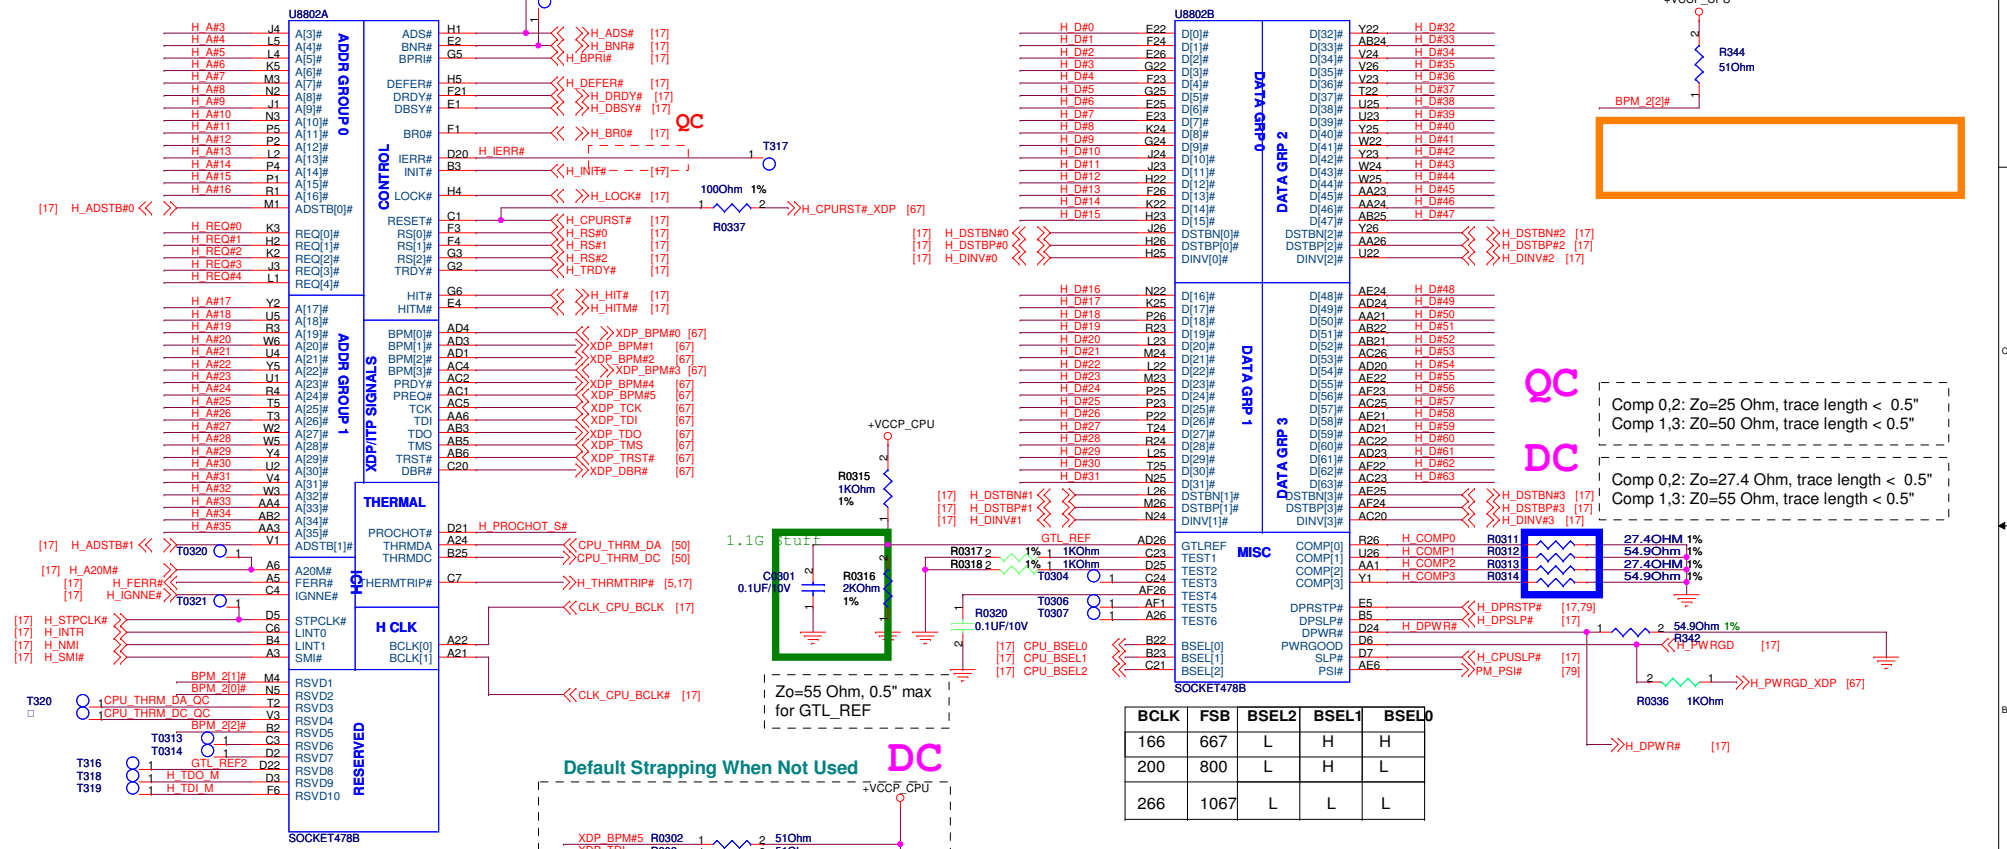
U8802A

H_A#3 J4 A[3]#
H_A#4 L5 A[4]#
H_A#5 L4 A[5]#
H_A#6 K5 A[6]#
H_A#7 M3 A[7]#
H_A#8 N2 A[8]#
H_A#9 J1 A[9]#
H_A#10 N3 A[10]#
H_A#11 P5 A[11]#
H_A#12 P2 A[12]#
H_A#13 L2 A[13]#
H_A#14 P4 A[14]#
H_A#15 P1 A[15]#
H_A#16 R1 A[16]#
[17] H_ADSTB#0 M1 ADSTB[0]#

ADDR GROUP 0

H_REQ#0 K3 REQ[0]#
H_REQ#1 H2 REQ[1]#
H_REQ#2 K2 REQ[2]#
H_REQ#3 J3 REQ[3]#
H_REQ#4 L1 REQ[4]#

H_A#17 Y2 A[17]#
H_A#18 U5 A[18]#
H_A#19 R3 A[19]#
H_A#20 W6 A[20]#
H_A#21 U4 A[21]#
H_A#22 Y5 A[22]#
H_A#23 U1 A[23]#
H_A#24 R4 A[24]#
H_A#25 T5 A[25]#
H_A#26 T3 A[26]#
H_A#27 W2 A[27]#
H_A#28 W5 A[28]#
H_A#29 Y4 A[29]#
H_A#30 U2 A[30]#
H_A#31 V4 A[31]#
H_A#32 W3 A[32]#
H_A#33 AA4 A[33]#
H_A#34 AB2 A[34]#
H_A#35 AA3 A[35]#
[17] H_ADSTB#1 V1 ADSTB[1]#

ADDR GROUP 1

T0320 A6 A20M#
[17] H_A20M# A5 FERR#
[17] H_FERR# C4 IGNNE#
[17] H_IGNNE#
T0321 D5 STPCLK#
[17] H_STPCLK# C6 LINT0
[17] H_INTR B4 LINT1
[17] H_NMI A3 SMI#
[17] H_SMI#

ICH

BPM_2[1]# M4 RSVD1
BPM_2[0]# N5 RSVD2
T320 CPU_THRM_DA_QC T2 RSVD3
CPU_THRM_DC_QC V3 RSVD4
BPM_2[2]# B2 RSVD5
T0313 C3 RSVD6
T0314 D2 RSVD7
T316 GTL_REF2 D22 RSVD8
T318 H_TDO_M D3 RSVD9
T319 H_TDI_M F6 RSVD10

RESERVED

SOCKET478B

CONTROL

ADS# H1 H_ADS# [17]
BNR# E2 H_BNR# [17]
BPRI# G5 H_BPRI# [17]
DEFER# H5 H_DEFER# [17]
DRDY# F21 H_DRDY# [17]
DBSY# E1 H_DBSY# [17]
BR0# F1 H_BR0# [17]
IERR# D20 H_IERR#
INIT# B3 H_INIT# [17]
LOCK# H4 H_LOCK# [17]
RESET# C1 H_CPURST# [17]
RS[0]# F3 H_RS#0 [17]
RS[1]# F4 H_RS#1 [17]
RS[2]# G3 H_RS#2 [17]
TRDY# G2 H_TRDY# [17]
HIT# G6 H_HIT# [17]
HITM# E4 H_HITM# [17]

QC

T317
100Ohm 1%
R0337
H_CPURST#_XDP [67]

XDP/ITP SIGNALS

BPM[0]# AD4 XDP_BPM#0 [67]
BPM[1]# AD3 XDP_BPM#1 [67]
BPM[2]# AD1 XDP_BPM#2 [67]
BPM[3]# AC4 XDP_BPM#3 [67]
PRDY# AC2 XDP_BPM#4 [67]
PREQ# AC1 XDP_BPM#5 [67]
TCK AC5 XDP_TCK [67]
TDI AA6 XDP_TDI [67]
TDO AB3 XDP_TDO [67]
TMS AB5 XDP_TMS [67]
TRST# AB6 XDP_TRST# [67]
DBR# C20 XDP_DBR# [67]

THERMAL

PROCHOT# D21 H_PROCHOT_S#
THRMDA A24 CPU_THRM_DA [50]
THRMDC B25 CPU_THRM_DC [50]
THERMTRIP# C7 H_THRMTRIP# [5,17]

H CLK

A22 CLK_CPU_BCLK [17]
BCLK[0]
BCLK[1] A21 CLK_CPU_BCLK# [17]

+VCCP_CPU
R0315
1KOhm
1%
1.1G stuff
C0301
0.1UF/10V
R0316
2KOhm
1%

Zo=55 Ohm, 0.5" max
for GTL_REF

Default Strapping When Not Used

DC

+VCCP_CPU
XDP_BPM#5 R0302 51Ohm

U8802B

H_D#0 F22 D[0]#
H_D#1 F24 D[1]#
H_D#2 E26 D[2]#
H_D#3 G22 D[3]#
H_D#4 F23 D[4]#
H_D#5 G25 D[5]#
H_D#6 E25 D[6]#
H_D#7 E23 D[7]#
H_D#8 K24 D[8]#
H_D#9 G24 D[9]#
H_D#10 J24 D[10]#
H_D#11 J23 D[11]#
H_D#12 H22 D[12]#
H_D#13 F26 D[13]#
H_D#14 K22 D[14]#
H_D#15 H23 D[15]#
[17] H_DSTBN#0 J26 DSTBN[0]#
[17] H_DSTBP#0 H26 DSTBP[0]#
[17] H_DINV#0 H25 DINV[0]#

DATA GRP 0

DATA GRP 2

D[32]# Y22 H_D#32
D[33]# AB24 H_D#33
D[34]# V24 H_D#34
D[35]# V26 H_D#35
D[36]# V23 H_D#36
D[37]# T22 H_D#37
D[38]# U25 H_D#38
D[39]# U23 H_D#39
D[40]# Y25 H_D#40
D[41]# W22 H_D#41
D[42]# Y23 H_D#42
D[43]# W24 H_D#43
D[44]# W25 H_D#44
D[45]# AA23 H_D#45
D[46]# AA24 H_D#46
D[47]# AB25 H_D#47
DSTBN[2]# Y26 H_DSTBN#2 [17]
DSTBP[2]# AA26 H_DSTBP#2 [17]
DINV[2]# U22 H_DINV#2 [17]

H_D#16 N22 D[16]#
H_D#17 K25 D[17]#
H_D#18 P26 D[18]#
H_D#19 R23 D[19]#
H_D#20 L23 D[20]#
H_D#21 M24 D[21]#
H_D#22 L22 D[22]#
H_D#23 M23 D[23]#
H_D#24 P25 D[24]#
H_D#25 P23 D[25]#
H_D#26 P22 D[26]#
H_D#27 T24 D[27]#
H_D#28 R24 D[28]#
H_D#29 L25 D[29]#
H_D#30 T25 D[30]#
H_D#31 N25 D[31]#
[17] H_DSTBN#1 L26 DSTBN[1]#
[17] H_DSTBP#1 M26 DSTBP[1]#
[17] H_DINV#1 N24 DINV[1]#

DATA GRP 1

DATA GRP 3

D[48]# AE24 H_D#48
D[49]# AD24 H_D#49
D[50]# AA21 H_D#50
D[51]# AB22 H_D#51
D[52]# AB21 H_D#52
D[53]# AC26 H_D#53
D[54]# AD20 H_D#54
D[55]# AE22 H_D#55
D[56]# AF23 H_D#56
D[57]# AC25 H_D#57
D[58]# AE21 H_D#58
D[59]# AD21 H_D#59
D[60]# AC22 H_D#60
D[61]# AD23 H_D#61
D[62]# AF22 H_D#62
D[63]# AC23 H_D#63
DSTBN[3]# AE25 H_DSTBN#3 [17]
DSTBP[3]# AF24 H_DSTBP#3 [17]
DINV[3]# AC20 H_DINV#3 [17]

GTL_REF AD26 GTLREF
R0317 1% 1KOhm C23 TEST1
R0318 1% 1KOhm D25 TEST2
T0304 C24 TEST3
AF26 TEST4
R0320 T0306 AF1 TEST5
0.1UF/10V T0307 A26 TEST6
[17] CPU_BSEL0 B22 BSEL[0]
[17] CPU_BSEL1 B23 BSEL[1]
[17] CPU_BSEL2 C21 BSEL[2]
SOCKET478B

MISC

COMP[0] R26 H_COMP0 R0311 27.4OHM 1%
COMP[1] U26 H_COMP1 R0312 54.9Ohm 1%
COMP[2] AA1 H_COMP2 R0313 27.4OHM 1%
COMP[3] Y1 H_COMP3 R0314 54.9Ohm 1%
DPRSTP# E5 H_DPRSTP# [17,79]
DPSLP# B5 H_DPSLP# [17]
DPWR# D24 H_DPWR#
PWRGOOD D6 54.9Ohm 1% R342 H_PWRGD [17]
SLP# D7 H_CPUSLP# [17]
PSI# AE6 PM_PSI# [79]
R0336 1KOhm H_PWRGD_XDP [67]
H_DPWR# [17]

R344
51Ohm
BPM_2[2]#

QC
Comp 0,2: Zo=25 Ohm, trace length < 0.5"
Comp 1,3: Z0=50 Ohm, trace length < 0.5"

DC
Comp 0,2: Zo=27.4 Ohm, trace length < 0.5"
Comp 1,3: Z0=55 Ohm, trace length < 0.5"

| BCLK | FSB | BSEL2 | BSEL1 | BSEL0 |
|---|---|---|---|---|
| 166 | 667 | L | H | H |
| 200 | 800 | L | H | L |
| 266 | 1067 | L | L | L |